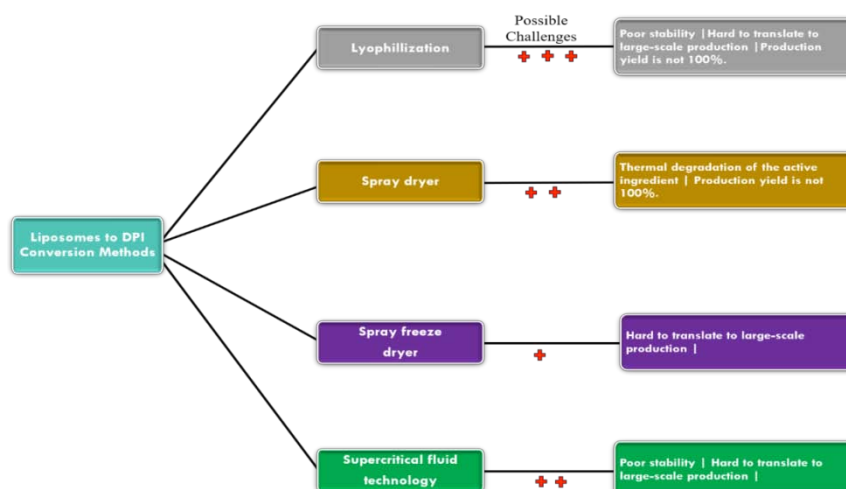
Liposomes to DPI Conversion Methods

Lyophillization

Possible Challenges

Poor stability | Hard to translate to large-scale production | Production yield is not 100%.

Spray dryer

Thermal degradation of the active ingredient | Production yield is not 100%.

Spray freeze dryer

Hard to translate to large-scale production |

Supercritical fluid technology

Poor stability | Hard to translate to large-scale production |